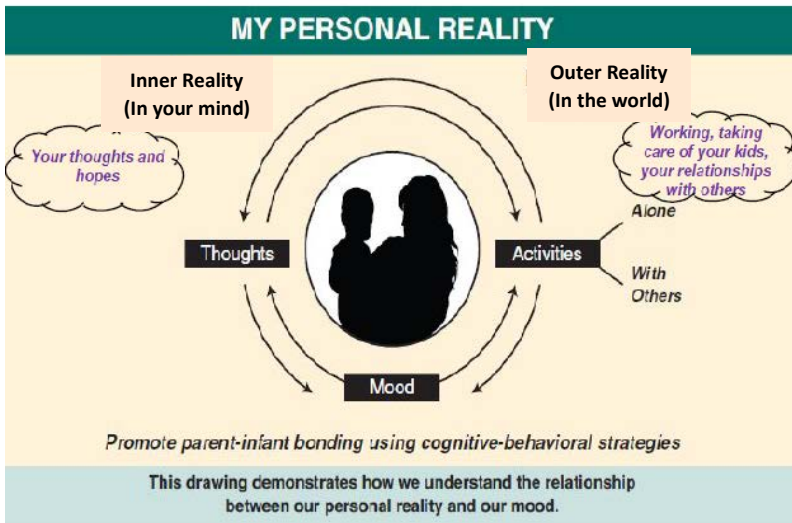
MY PERSONAL REALITY

Inner Reality
(In your mind)

Outer Reality
(In the world)

Your thoughts and hopes

Working, taking care of your kids, your relationships with others

Thoughts

Activities

Alone

With Others

Mood

Promote parent-infant bonding using cognitive-behavioral strategies

This drawing demonstrates how we understand the relationship between our personal reality and our mood.